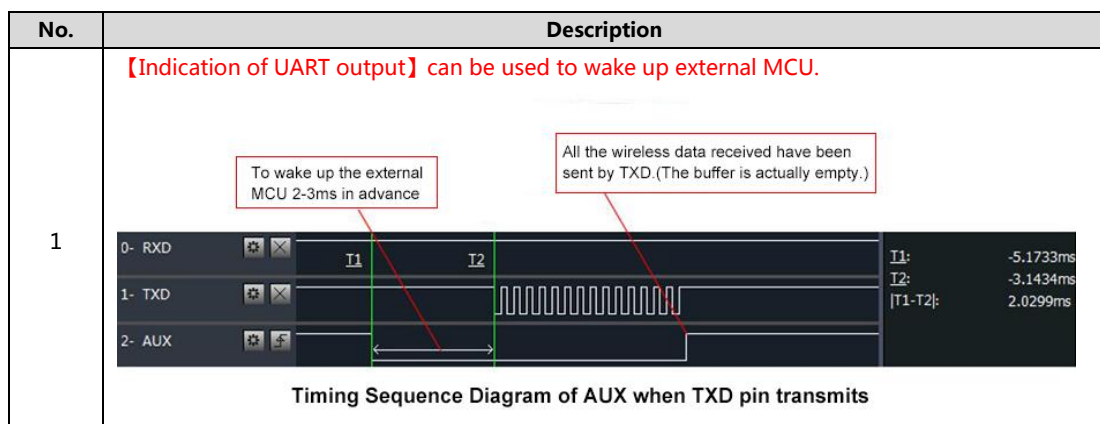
| No. | Description |
|---|---|
| 1 | 【Indication of UART output】can be used to wake up external MCU.<br><br>To wake up the external MCU 2-3ms in advance<br><br>All the wireless data received have been sent by TXD.(The buffer is actually empty.)<br><br>0- RXD<br>1- TXD<br>2- AUX<br>T1<br>T2<br>T1: -5.1733ms<br>T2: -3.1434ms<br>\|T1-T2\|: 2.0299ms<br><br>Timing Sequence Diagram of AUX when TXD pin transmits |